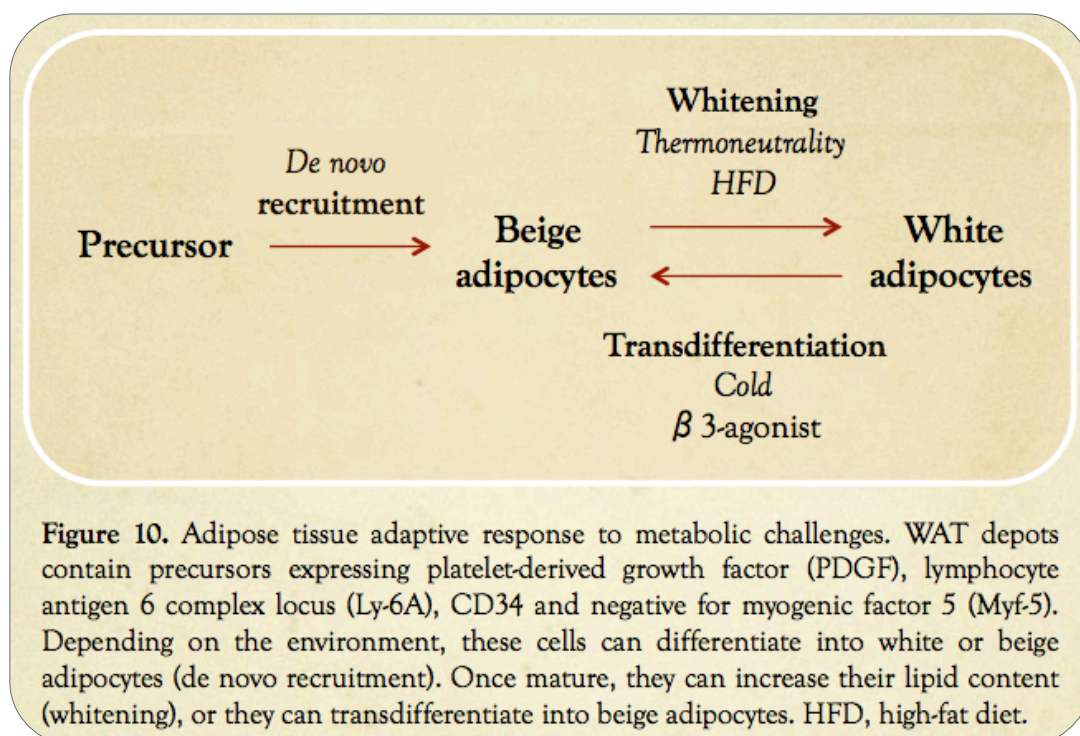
Precursor

De novo recruitment

Beige adipocytes

Whitening
Thermoneutrality
HFD

White adipocytes

Transdifferentiation
Cold
$\beta$ 3-agonist

**Figure 10.** Adipose tissue adaptive response to metabolic challenges. WAT depots contain precursors expressing platelet-derived growth factor (PDGF), lymphocyte antigen 6 complex locus (Ly-6A), CD34 and negative for myogenic factor 5 (Myf-5). Depending on the environment, these cells can differentiate into white or beige adipocytes (de novo recruitment). Once mature, they can increase their lipid content (whitening), or they can transdifferentiate into beige adipocytes. HFD, high-fat diet.